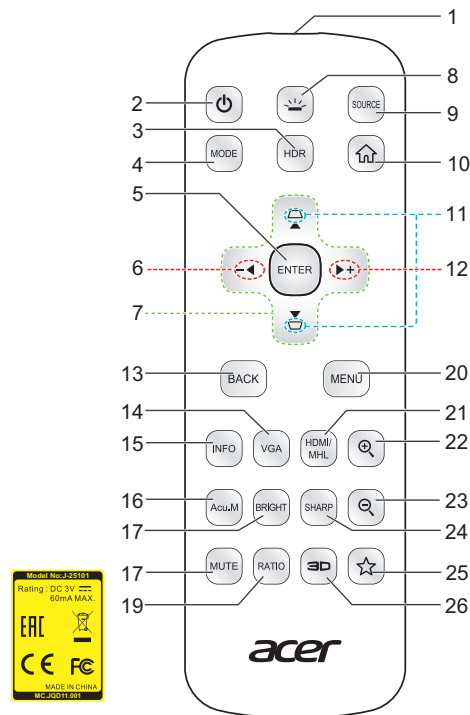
1
2
8
SOURCE
9
3
HDR
4
MODE
10
5
11
ENTER
6
12
7
13
BACK
MENU
20
14
21
VGA
HDMI/ MHL
15
INFO
22
16
Acu.M
BRIGHT
SHARP
23
17
24
17
MUTE
RATIO
3D
25
19
26
acer

Model No: J-25101
Rating : DC 3V ⎓ 60mA MAX.
EAC
CE FC
MADE IN CHINA
MC.JQD11.001